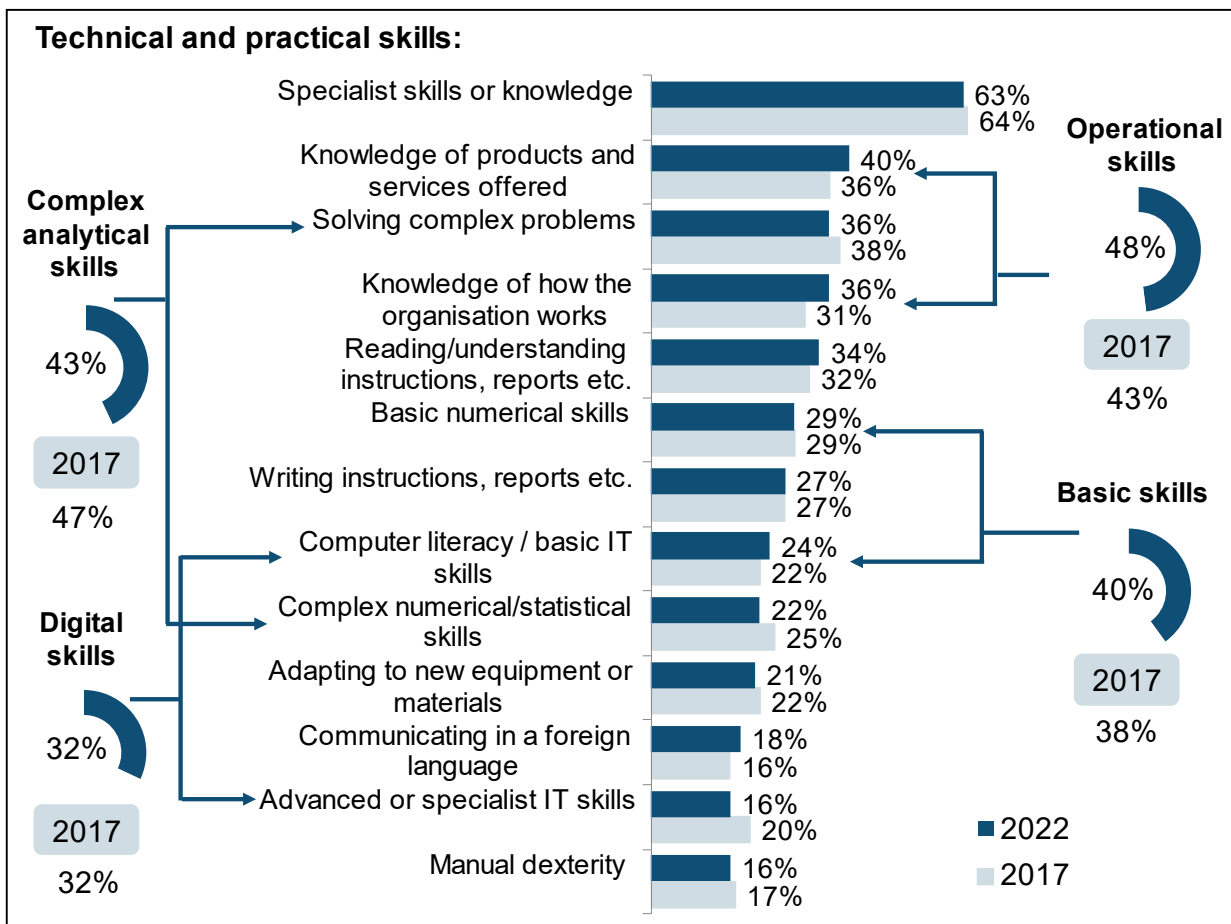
Technical and practical skills:

Complex analytical skills
43%
2017
47%

Digital skills
32%
2017
32%

| Skill | 2022 | 2017 |
|---|---|---|
| Specialist skills or knowledge | 63% | 64% |
| Knowledge of products and services offered | 40% | 36% |
| Solving complex problems | 36% | 38% |
| Knowledge of how the organisation works | 36% | 31% |
| Reading/understanding instructions, reports etc. | 34% | 32% |
| Basic numerical skills | 29% | 29% |
| Writing instructions, reports etc. | 27% | 27% |
| Computer literacy / basic IT skills | 24% | 22% |
| Complex numerical/statistical skills | 22% | 25% |
| Adapting to new equipment or materials | 21% | 22% |
| Communicating in a foreign language | 18% | 16% |
| Advanced or specialist IT skills | 16% | 20% |
| Manual dexterity | 16% | 17% |

Operational skills
48%
2017
43%

Basic skills
40%
2017
38%

2022
2017